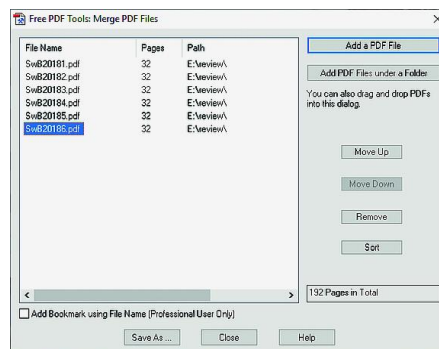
Free PDF Tools: Merge PDF Files

×

| File Name | Pages | Path |
|---|---|---|
| SwB20181.pdf | 32 | E:\review\ |
| SwB20182.pdf | 32 | E:\review\ |
| SwB20183.pdf | 32 | E:\review\ |
| SwB20184.pdf | 32 | E:\review\ |
| SwB20185.pdf | 32 | E:\review\ |
| SwB20186.pdf | 32 | E:\review\ |

Add a PDF File

Add PDF Files under a Folder

You can also drag and drop PDFs into this dialog.

Move Up

Move Down

Remove

Sort

192 Pages in Total

Add Bookmark using File Name (Professional User Only)

Save As ...

Close

Help